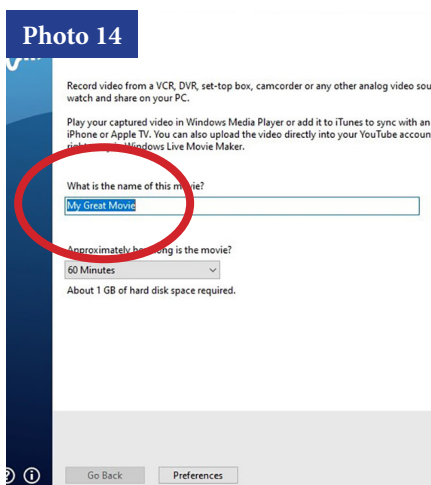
Photo 14

Record video from a VCR, DVR, set-top box, camcorder or any other analog video sou watch and share on your PC.

Play your captured video in Windows Media Player or add it to iTunes to sync with an iPhone or Apple TV. You can also upload the video directly into your YouTube accoun right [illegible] Windows Live Movie Maker.

What is the name of this movie?

My Great Movie

Approximately how long is the movie?

60 Minutes

About 1 GB of hard disk space required.

Go Back

Preferences